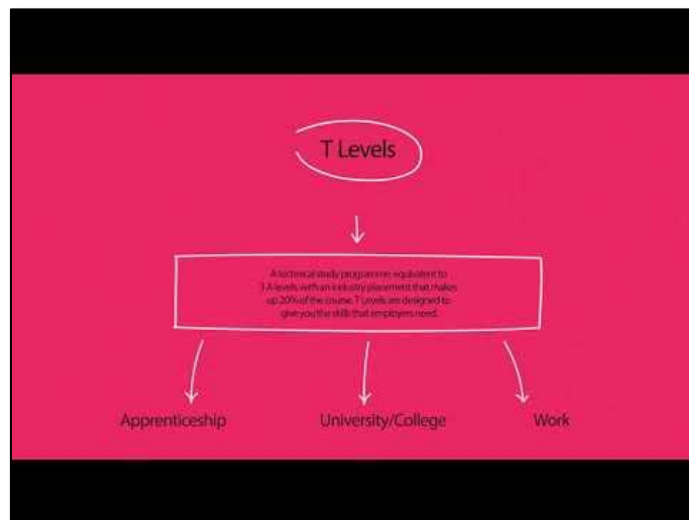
T Levels

A technical study programme, equivalent to 3 A levels with an industry placement that makes up 20% of the course. T Levels are designed to give you the skills that employers need.

Apprenticeship

University/College

Work